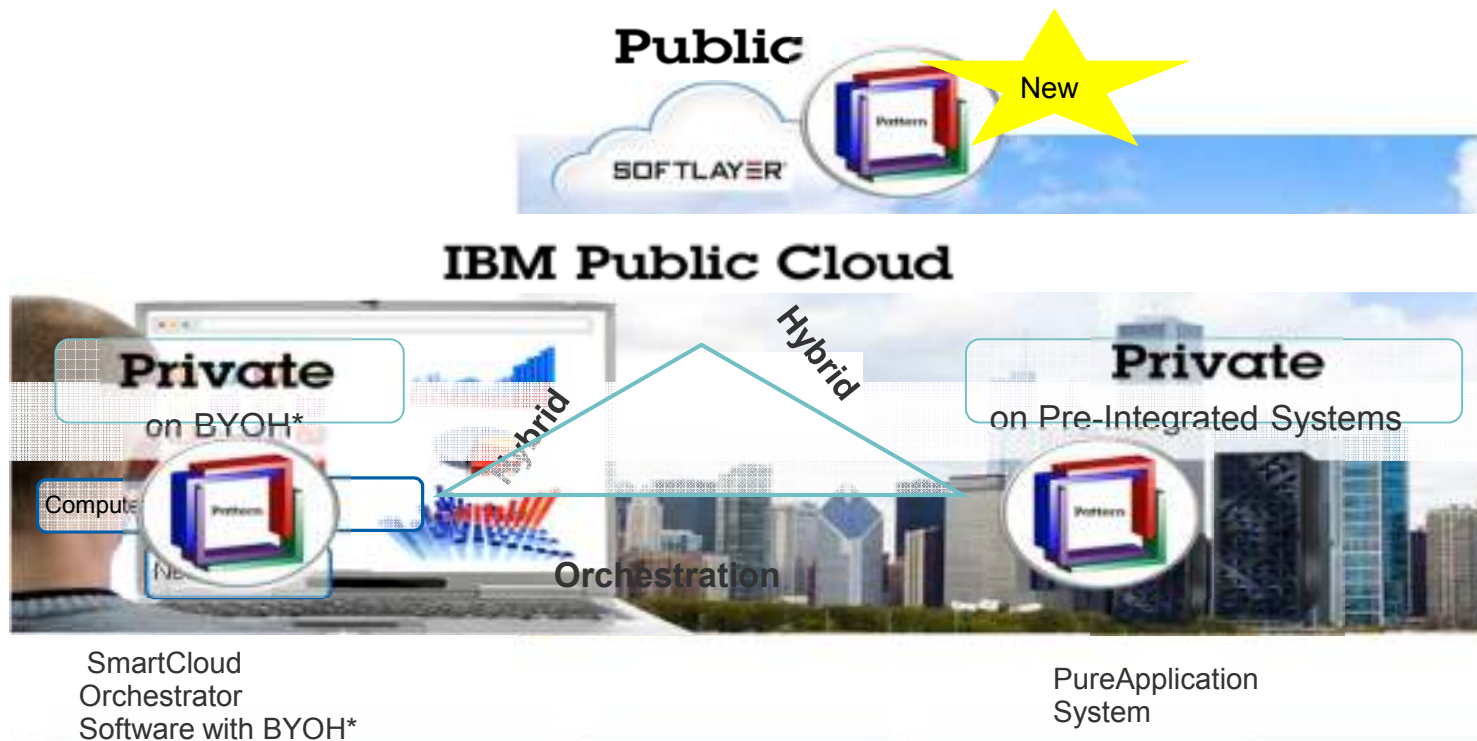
Public

New

Pattern

SOFTLAYER

IBM Public Cloud

Hybrid

Private

on BYOH*

Hybrid

Private

on Pre-Integrated Systems

Compute

Pattern

Ne

Pattern

Orchestration

SmartCloud Orchestrator Software with BYOH*

PureApplication System